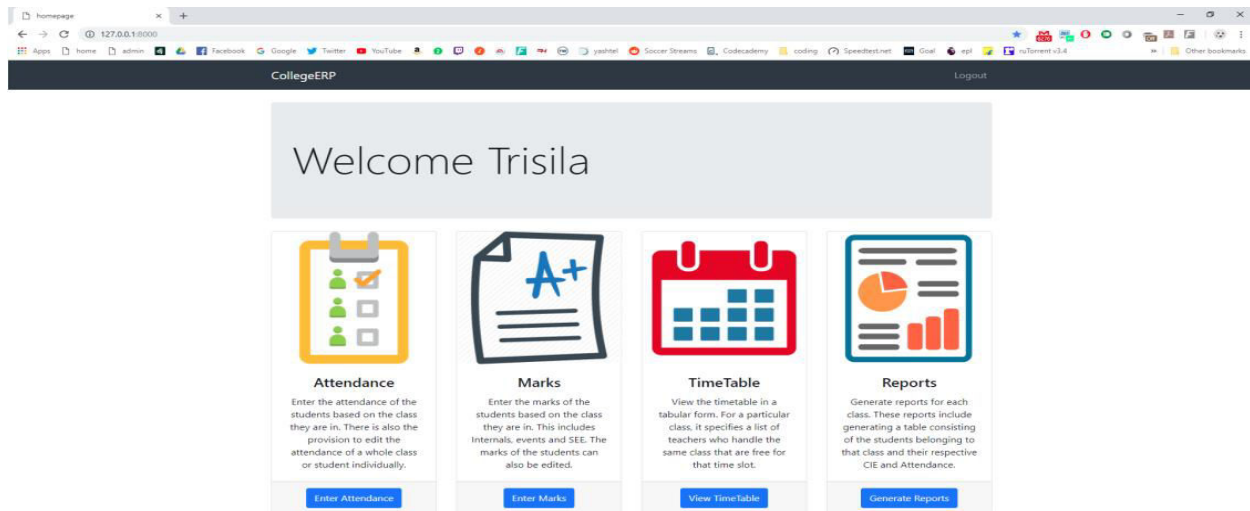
homepage

127.0.0.1:8000

Apps home admin Facebook Google Twitter YouTube yashtel Soccer Streams Codecademy coding Speedtest.net Goal epl ruTorrent v3.4 Other bookmarks

CollegeERP

Logout

Welcome Trisila

A+

Attendance

Enter the attendance of the students based on the class they are in. There is also the provision to edit the attendance of a whole class or student individually.

Enter Attendance

Marks

Enter the marks of the students based on the class they are in. This includes Internals, events and SEE. The marks of the students can also be edited.

Enter Marks

TimeTable

View the timetable in a tabular form. For a particular class, it specifies a list of teachers who handle the same class that are free for that time slot.

View TimeTable

Reports

Generate reports for each class. These reports include generating a table consisting of the students belonging to that class and their respective CIE and Attendance.

Generate Reports